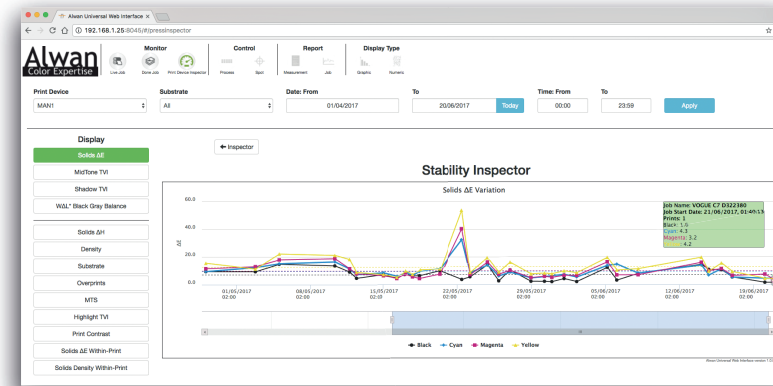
Alwan Universal Web Interface ×

192.168.1.25:8048/#/pressinspector

Alwan Color Expertise

Monitor
Live Job
Done Job
Print Device Inspector

Control
Process
Spot

Report
Measurement
Job

Display Type
Graphic
Numeric

Print Device
MAN1

Substrate
All

Date: From
01/04/2017

To
20/06/2017
Today

Time: From
00:00

To
23:59

Apply

Display
Solids ΔE
MidTone TVI
Shadow TVI
WΔL* Black Gray Balance
Solids ΔH
Density
Substrate
Overprints
MTS
Highlight TVI
Print Contrast
Solids ΔE Within-Print
Solids Density Within-Print

← Inspector

Stability Inspector

Solids ΔE Variation

60.0
40.0
20.0
0.0
ΔE

01/05/2017 02:00
08/05/2017 02:00
15/05/2017 02:00
22/05/2017 02:00
29/05/2017 02:00
05/06/2017 02:00
12/06/2017 02:00
19/06/2017 02:00

Job Name: VOGUE C7 D322380
Job Start Date: 21/06/2017, 01:49:13
Prints: 1
Black: 1.6
Cyan: 4.3
Magenta: 3.2
Yellow: 4.2

Black
Cyan
Magenta
Yellow

Alwan Universal Web Interface version 1.0